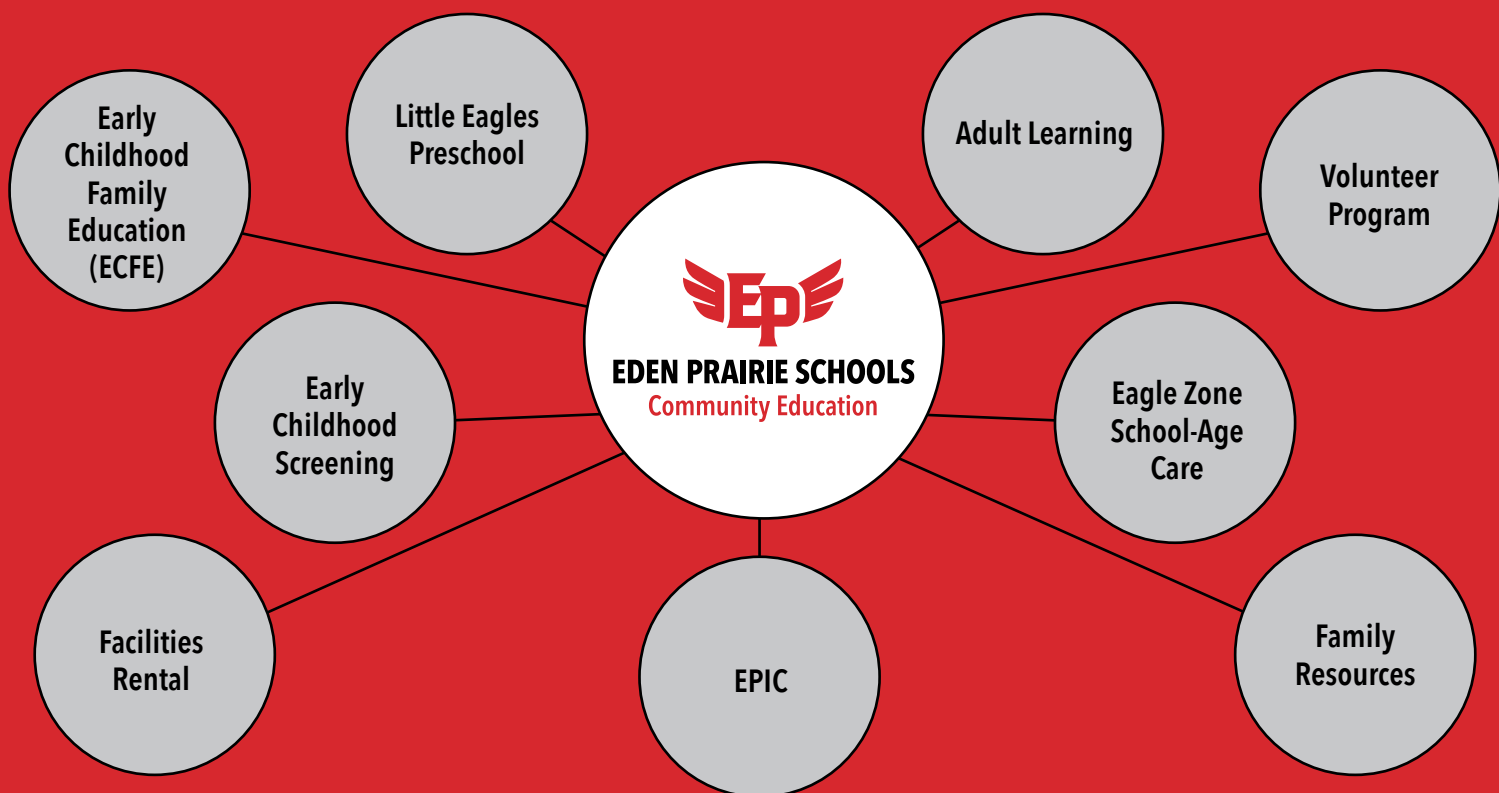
EP
EDEN PRAIRIE SCHOOLS
Community Education

Early Childhood Family Education (ECFE)

Little Eagles Preschool

Adult Learning

Volunteer Program

Early Childhood Screening

Eagle Zone School-Age Care

Facilities Rental

EPIC

Family Resources